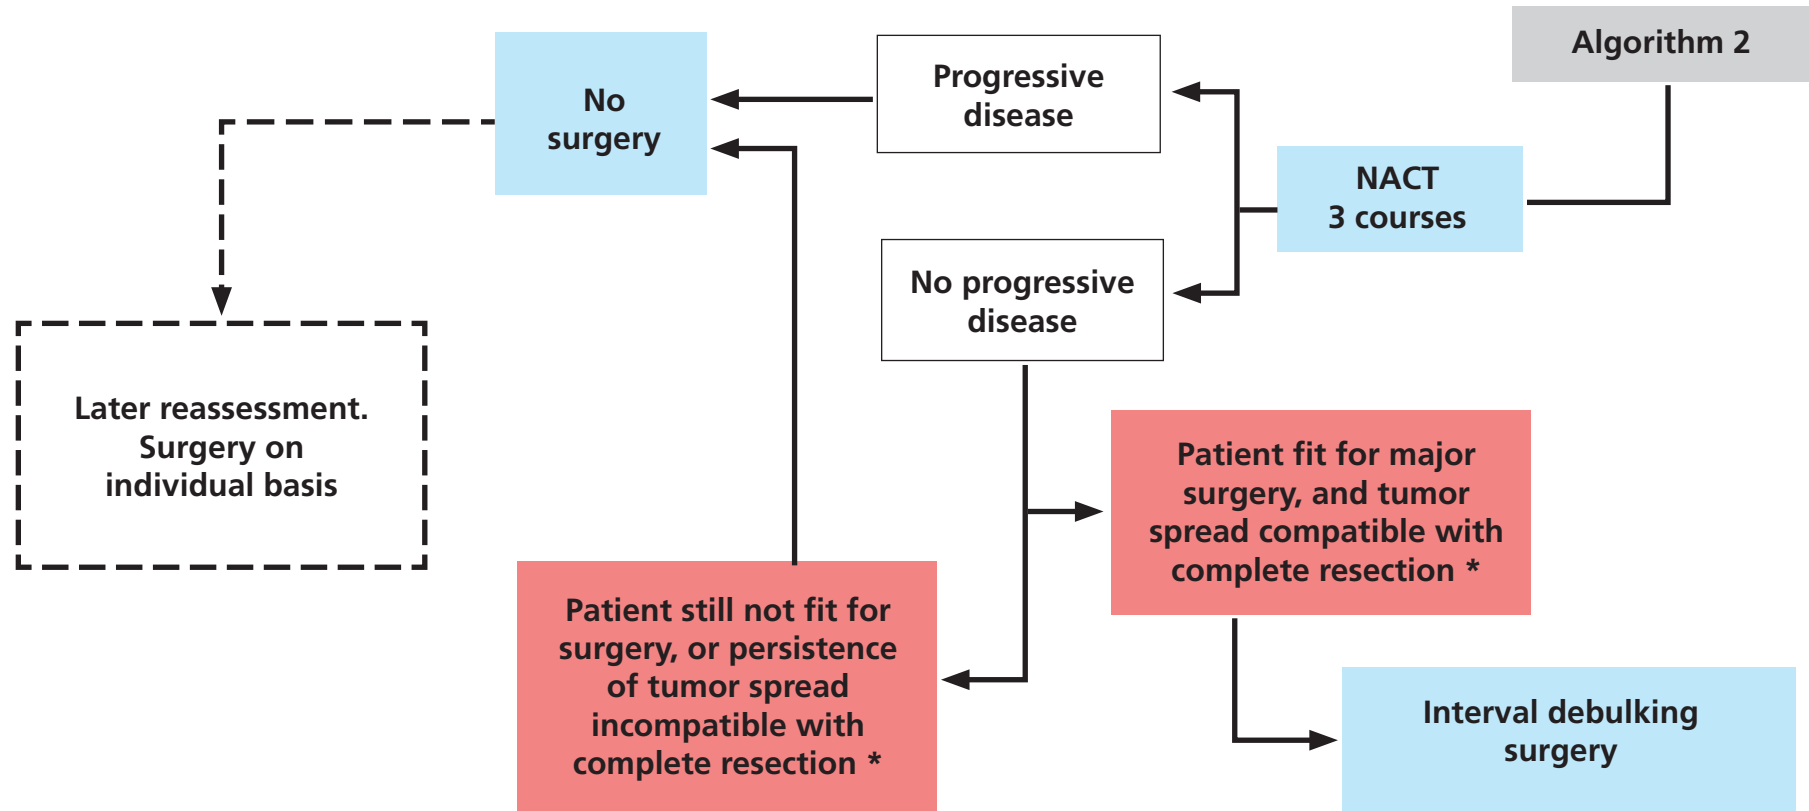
Algorithm 2

NACT
3 courses

Progressive disease

No progressive disease

No surgery

Later reassessment. Surgery on individual basis

Patient fit for major surgery, and tumor spread compatible with complete resection *

Patient still not fit for surgery, or persistence of tumor spread incompatible with complete resection *

Interval debulking surgery